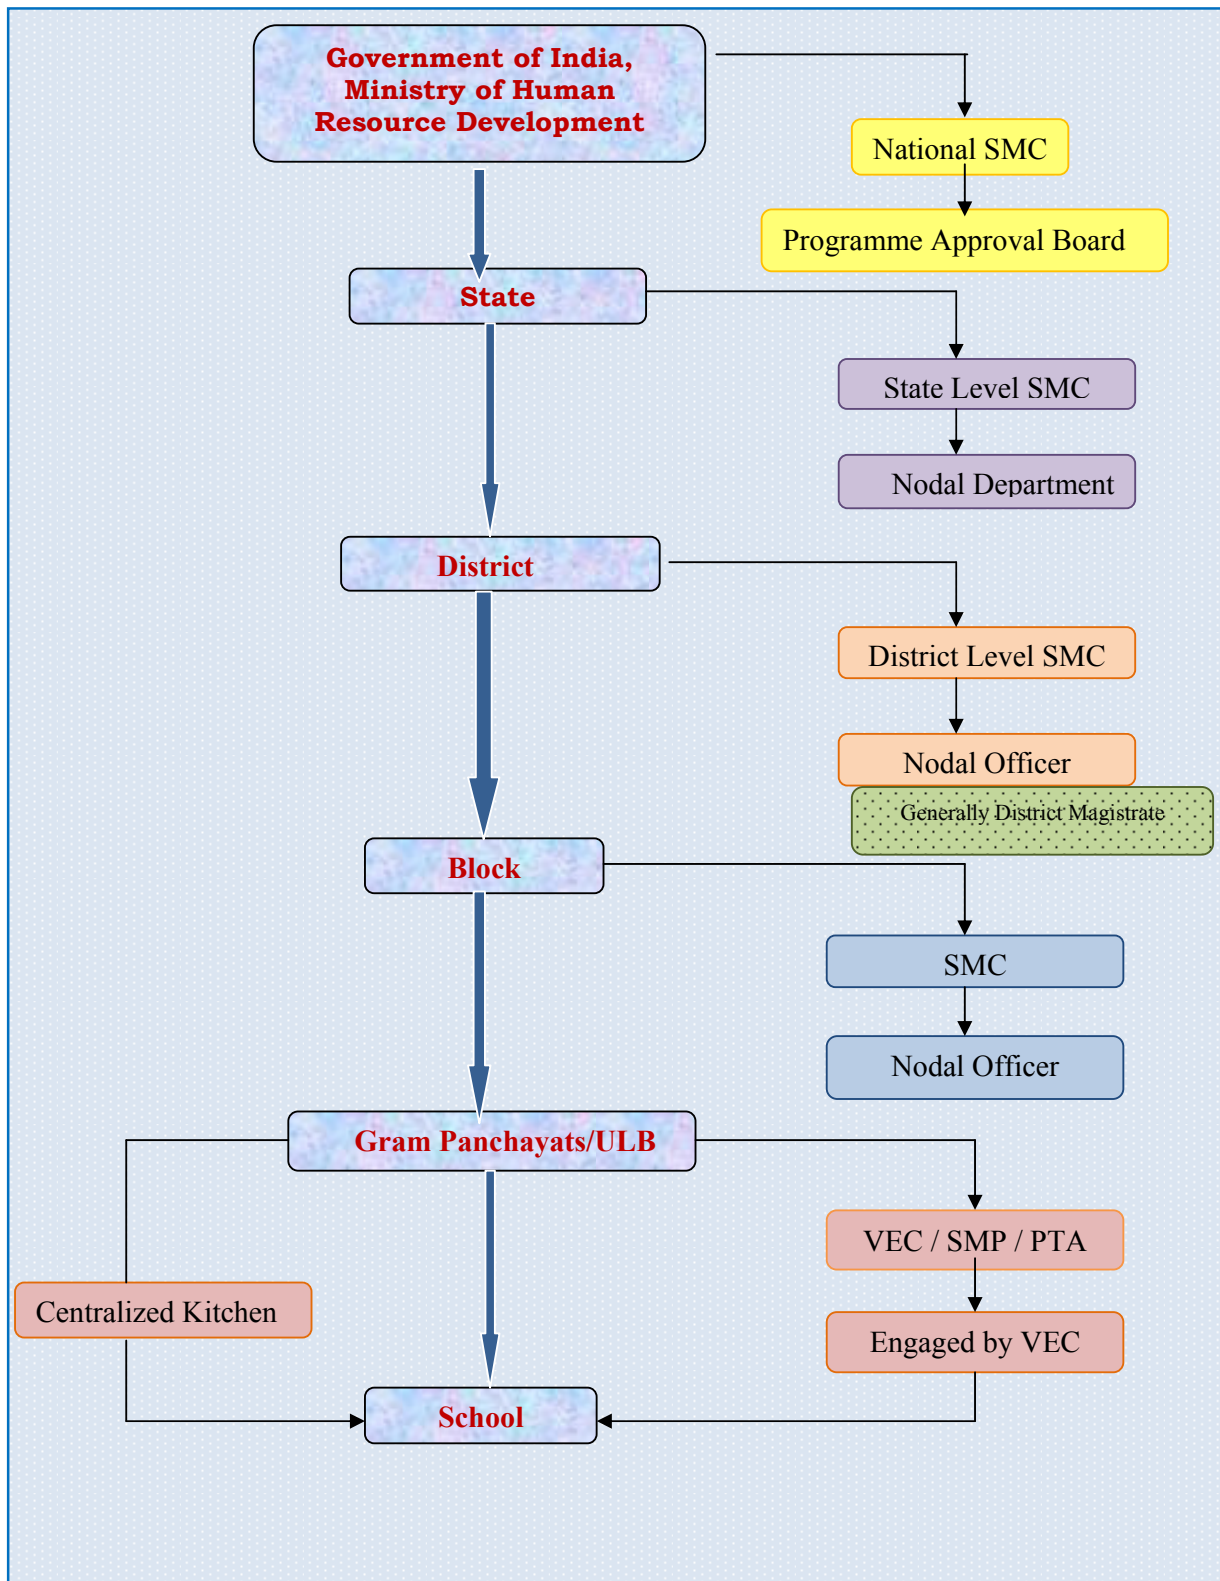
Government of India, Ministry of Human Resource Development

National SMC

Programme Approval Board

State

State Level SMC

Nodal Department

District

District Level SMC

Nodal Officer

Generally District Magistrate

Block

SMC

Nodal Officer

Gram Panchayats/ULB

VEC / SMP / PTA

Engaged by VEC

Centralized Kitchen

School